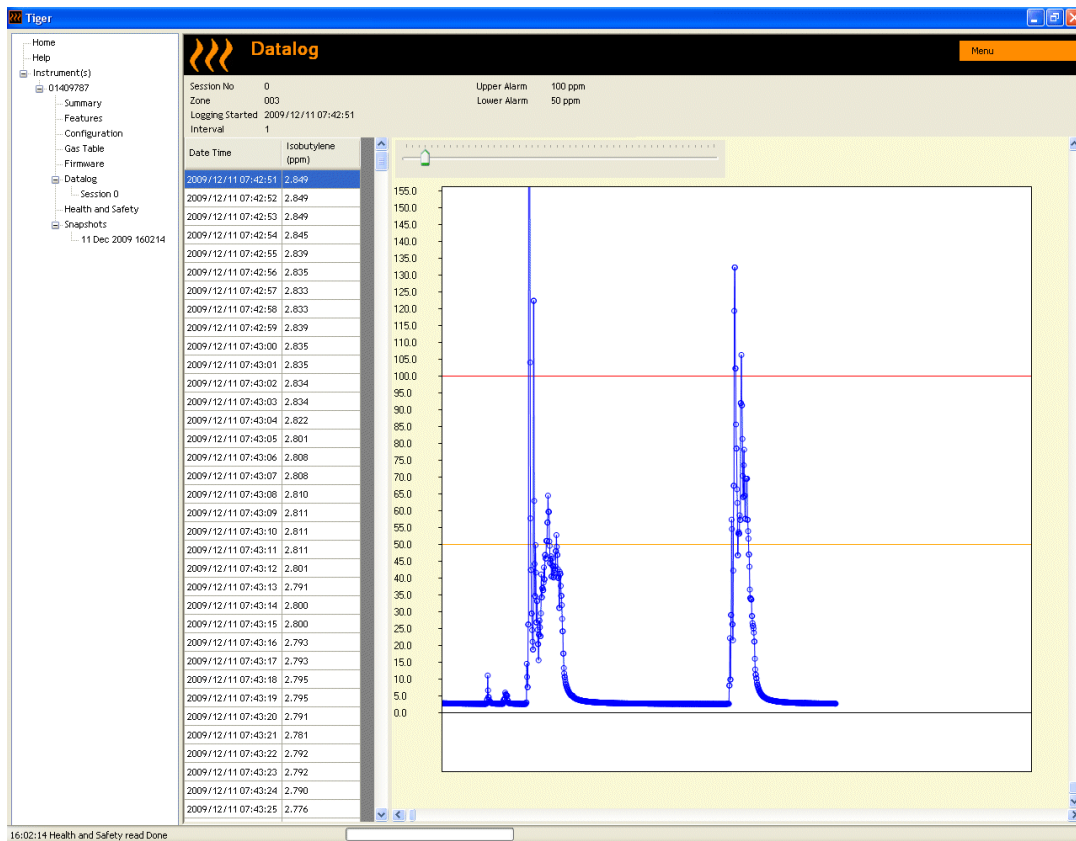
Tiger

Home
Help
Instrument(s)
01409787
Summary
Features
Configuration
Gas Table
Firmware
Datalog
Session 0
Health and Safety
Snapshots
11 Dec 2009 160214

Datalog

Menu

Session No 0
Zone 003
Logging Started 2009/12/11 07:42:51
Interval 1

Upper Alarm 100 ppm
Lower Alarm 50 ppm

| Date Time | Isobutylene (ppm) |
|---|---|
| 2009/12/11 07:42:51 | 2.849 |
| 2009/12/11 07:42:52 | 2.849 |
| 2009/12/11 07:42:53 | 2.849 |
| 2009/12/11 07:42:54 | 2.845 |
| 2009/12/11 07:42:55 | 2.839 |
| 2009/12/11 07:42:56 | 2.835 |
| 2009/12/11 07:42:57 | 2.833 |
| 2009/12/11 07:42:58 | 2.833 |
| 2009/12/11 07:42:59 | 2.839 |
| 2009/12/11 07:43:00 | 2.835 |
| 2009/12/11 07:43:01 | 2.835 |
| 2009/12/11 07:43:02 | 2.834 |
| 2009/12/11 07:43:03 | 2.834 |
| 2009/12/11 07:43:04 | 2.822 |
| 2009/12/11 07:43:05 | 2.801 |
| 2009/12/11 07:43:06 | 2.808 |
| 2009/12/11 07:43:07 | 2.808 |
| 2009/12/11 07:43:08 | 2.810 |
| 2009/12/11 07:43:09 | 2.811 |
| 2009/12/11 07:43:10 | 2.811 |
| 2009/12/11 07:43:11 | 2.811 |
| 2009/12/11 07:43:12 | 2.801 |
| 2009/12/11 07:43:13 | 2.791 |
| 2009/12/11 07:43:14 | 2.800 |
| 2009/12/11 07:43:15 | 2.800 |
| 2009/12/11 07:43:16 | 2.793 |
| 2009/12/11 07:43:17 | 2.793 |
| 2009/12/11 07:43:18 | 2.795 |
| 2009/12/11 07:43:19 | 2.795 |
| 2009/12/11 07:43:20 | 2.791 |
| 2009/12/11 07:43:21 | 2.781 |
| 2009/12/11 07:43:22 | 2.792 |
| 2009/12/11 07:43:23 | 2.792 |
| 2009/12/11 07:43:24 | 2.790 |
| 2009/12/11 07:43:25 | 2.776 |

155.0
150.0
145.0
140.0
135.0
130.0
125.0
120.0
115.0
110.0
105.0
100.0
95.0
90.0
85.0
80.0
75.0
70.0
65.0
60.0
55.0
50.0
45.0
40.0
35.0
30.0
25.0
20.0
15.0
10.0
5.0
0.0

16:02:14 Health and Safety read Done